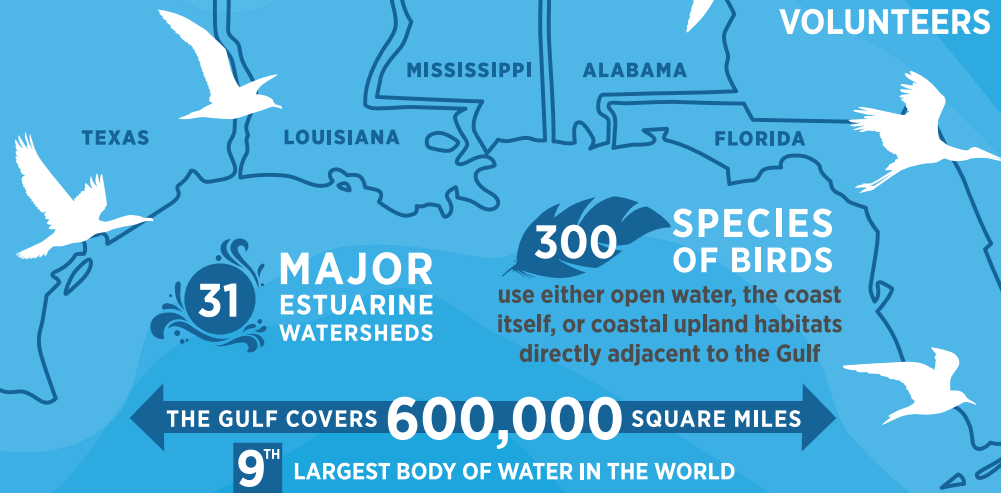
VOLUNTEERS

TEXAS

LOUISIANA

MISSISSIPPI

ALABAMA

FLORIDA

300 SPECIES OF BIRDS
use either open water, the coast itself, or coastal upland habitats directly adjacent to the Gulf

31 MAJOR ESTUARINE WATERSHEDS

THE GULF COVERS 600,000 SQUARE MILES

$9^{TH}$ LARGEST BODY OF WATER IN THE WORLD